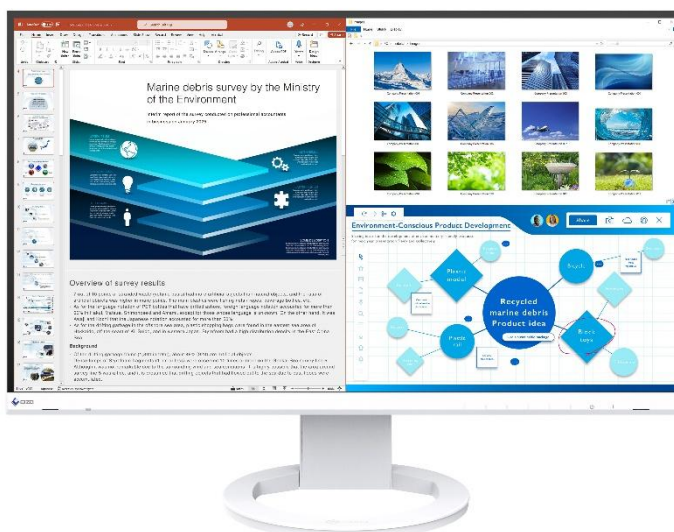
Marine debris survey by the Ministry of the Environment

Overview of survey results

Background

Environment-Conscious Product Development

Recycled marine debris Product idea

Plastic model

Bicycle

Plastic cup

Block toys

Share